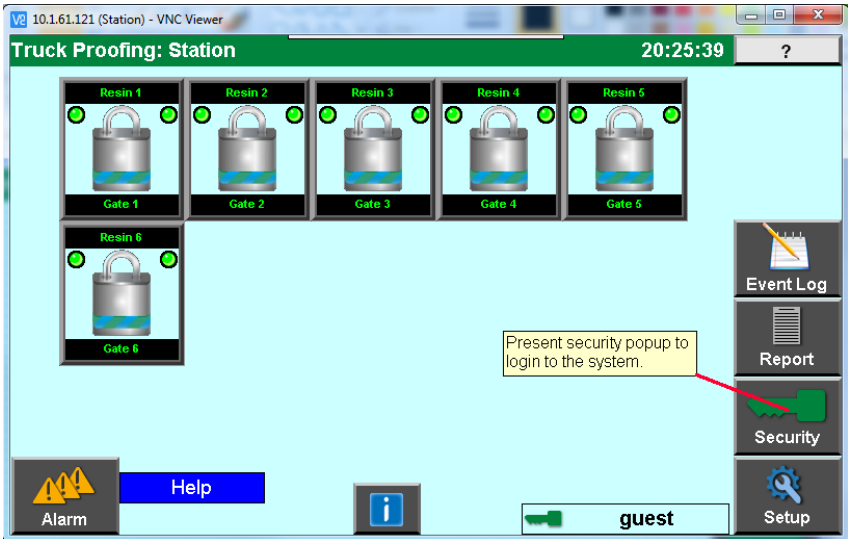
V2 10.1.61.121 (Station) - VNC Viewer

Truck Proofing: Station

20:25:39

?

Resin 1

Gate 1

Resin 2

Gate 2

Resin 3

Gate 3

Resin 4

Gate 4

Resin 5

Gate 5

Resin 6

Gate 6

Event Log

Present security popup to login to the system.

Report

Security

Alarm

Help

i

guest

Setup